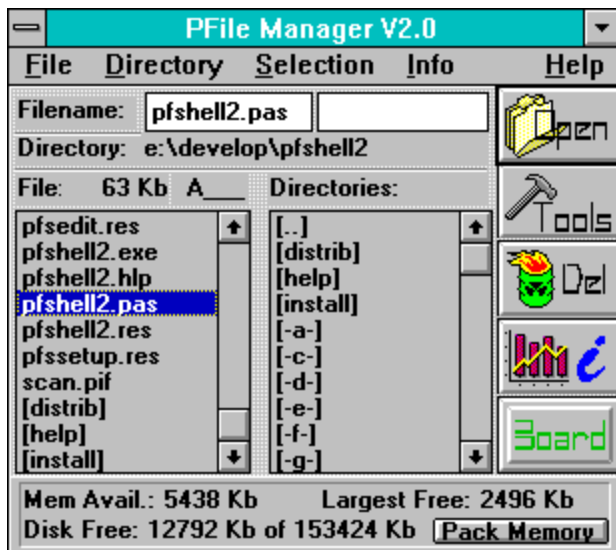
PFile Manager V2.0

File Directory Selection Info Help

Filename: pfshell2.pas

Directory: e:\develop\pfshell2

Open

File: 63 Kb A___

Directories:

pfsedit.res
pfshell2.exe
pfshell2.hlp
pfshell2.pas
pfshell2.res
pfssetup.res
scan.pif
[distrib]
[help]
[install]

[..]
[distrib]
[help]
[install]
[-a-]
[-c-]
[-d-]
[-e-]
[-f-]
[-g-]

Tools

Del

i

Board

Mem Avail.: 5438 Kb Largest Free: 2496 Kb

Disk Free: 12792 Kb of 153424 Kb Pack Memory